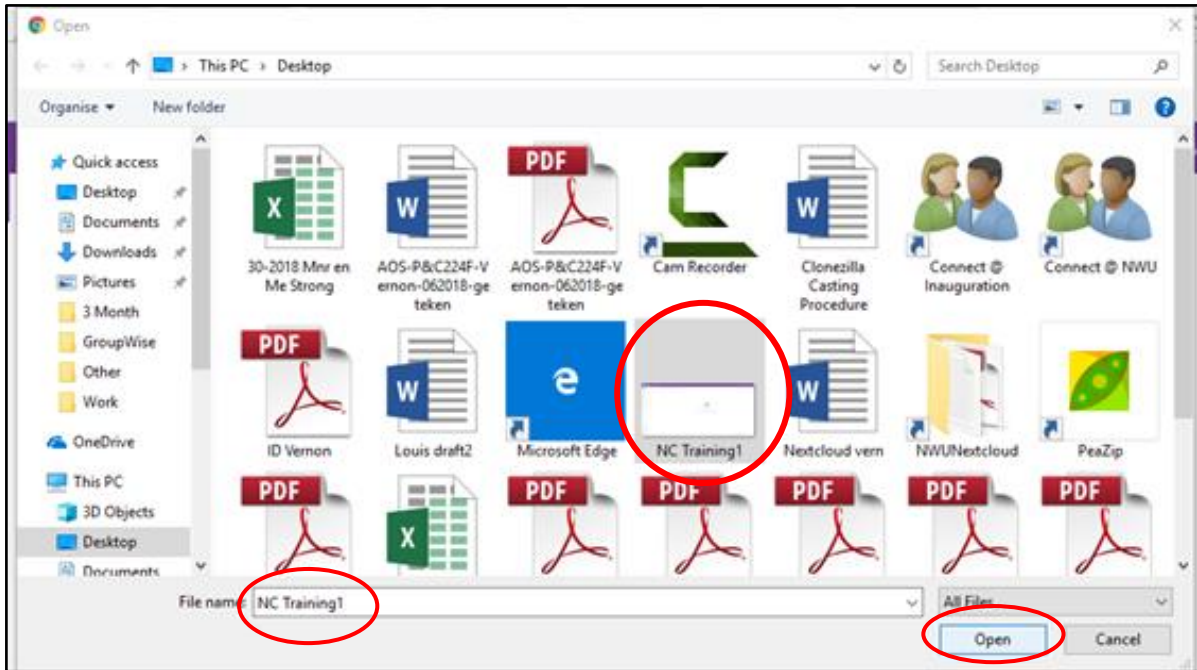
Open

This PC > Desktop

Search Desktop

Organise ▾ New folder

Quick access
Desktop
Documents
Downloads
Pictures
3 Month
GroupWise
Other
Work
OneDrive
This PC
3D Objects
Desktop
Documents

30-2018 Mnr en Me Strong
AOS-P&C224F-Vernon-062018-geteken
AOS-P&C224F-Vernon-062018-geteken
Cam Recorder
Clonezilla Casting Procedure
Connect @ Inauguration
Connect @ NWU
ID Vernon
Louis draft2
Microsoft Edge
NC Training1
Nextcloud vern
NWUNextcloud
PeaZip

File name: NC Training1
All Files
Open
Cancel